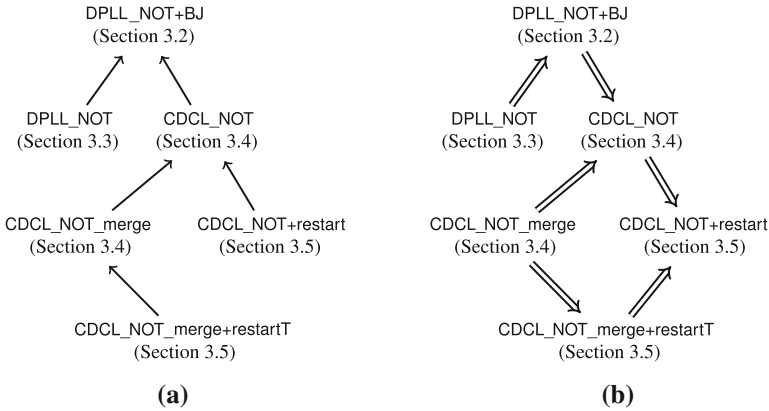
DPLL_NOT+BJ
(Section 3.2)

DPLL_NOT
(Section 3.3)

CDCL_NOT
(Section 3.4)

CDCL_NOT_merge
(Section 3.4)

CDCL_NOT+restart
(Section 3.5)

CDCL_NOT_merge+restartT
(Section 3.5)

(a)

DPLL_NOT+BJ
(Section 3.2)

DPLL_NOT
(Section 3.3)

CDCL_NOT
(Section 3.4)

CDCL_NOT_merge
(Section 3.4)

CDCL_NOT+restart
(Section 3.5)

CDCL_NOT_merge+restartT
(Section 3.5)

(b)